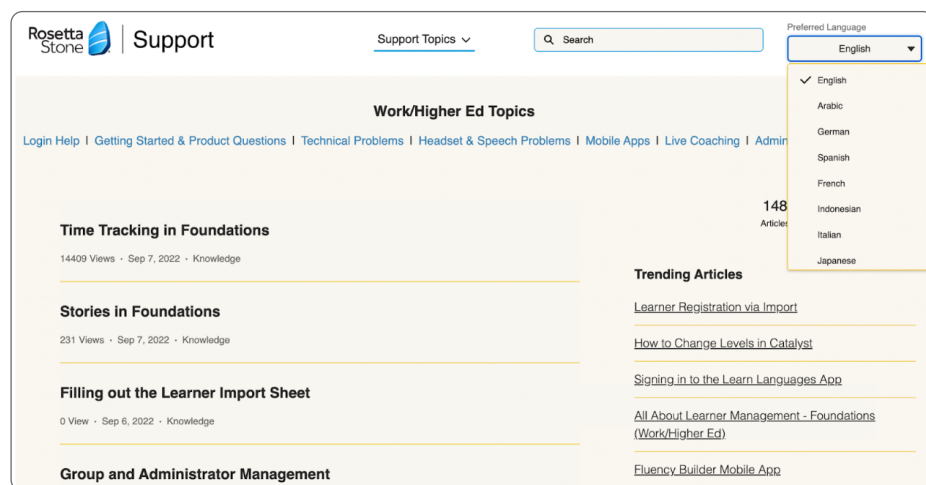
Rosetta Stone | Support

Support Topics

Search

Preferred Language

English

✓ English
Arabic
German
Spanish
French
Indonesian
Italian
Japanese

Work/Higher Ed Topics

Login Help | Getting Started & Product Questions | Technical Problems | Headset & Speech Problems | Mobile Apps | Live Coaching | Admi

148
Articles

Time Tracking in Foundations

14409 Views · Sep 7, 2022 · Knowledge

Stories in Foundations

231 Views · Sep 7, 2022 · Knowledge

Filling out the Learner Import Sheet

0 View · Sep 6, 2022 · Knowledge

Group and Administrator Management

Trending Articles

Learner Registration via Import

How to Change Levels in Catalyst

Signing in to the Learn Languages App

All About Learner Management - Foundations (Work/Higher Ed)

Fluency Builder Mobile App